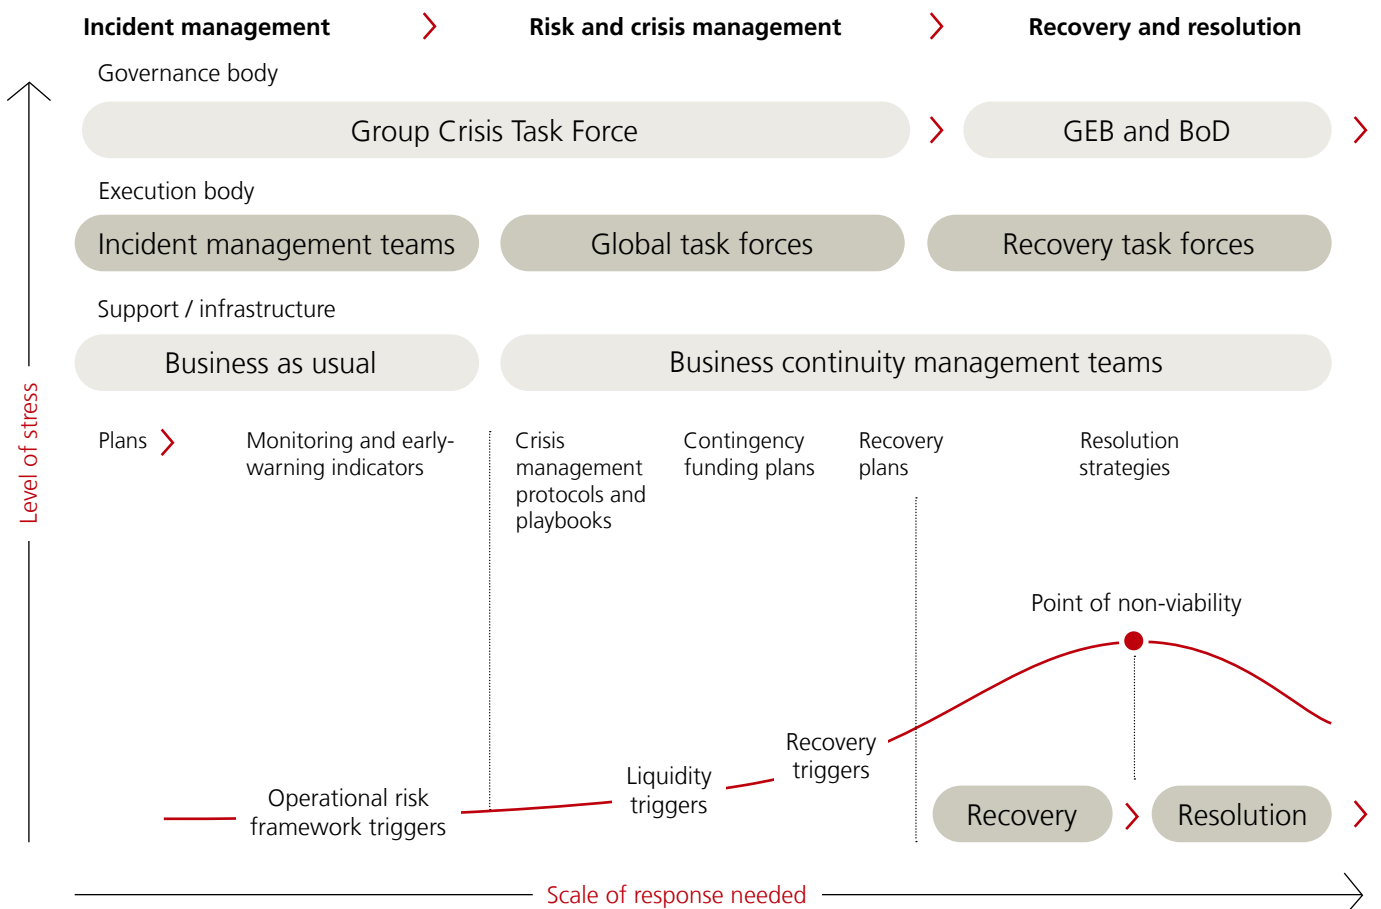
Incident management

Risk and crisis management

Recovery and resolution

Governance body

Group Crisis Task Force

GEB and BoD

Execution body

Incident management teams

Global task forces

Recovery task forces

Support / infrastructure

Business as usual

Business continuity management teams

Plans

Monitoring and early-warning indicators

Crisis management protocols and playbooks

Contingency funding plans

Recovery plans

Resolution strategies

Point of non-viability

Level of stress

Recovery triggers

Liquidity triggers

Operational risk framework triggers

Recovery

Resolution

Scale of response needed